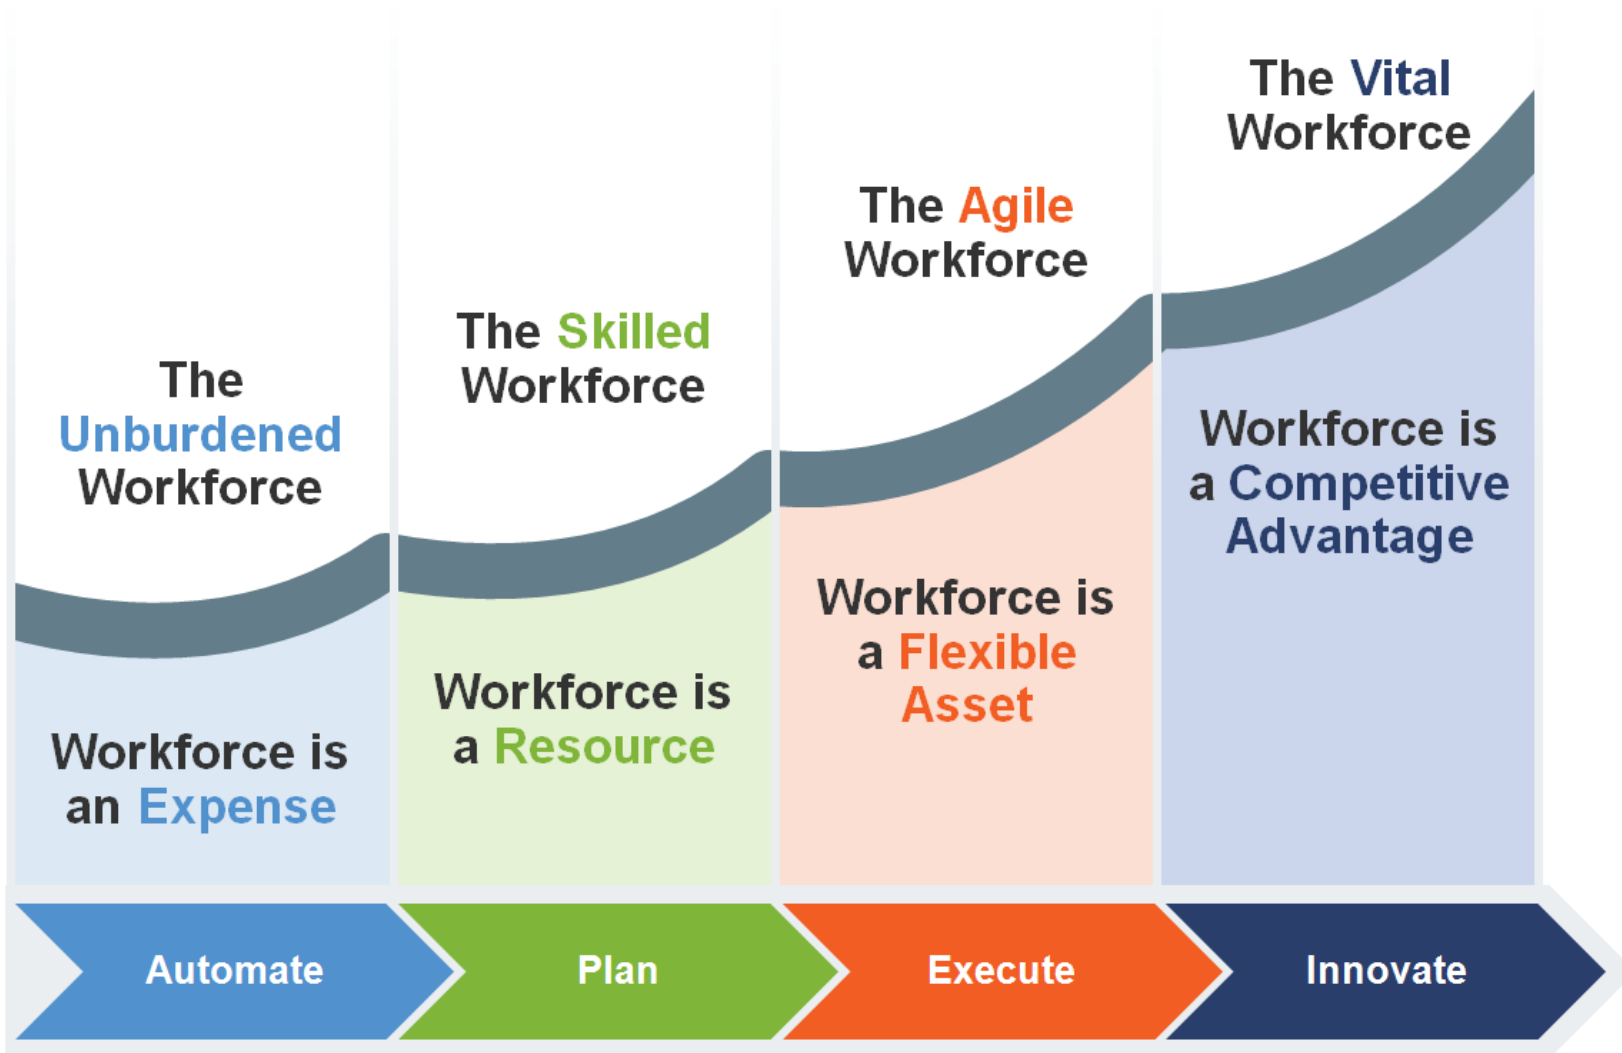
The Unburdened Workforce

Workforce is an Expense

The Skilled Workforce

Workforce is a Resource

The Agile Workforce

Workforce is a Flexible Asset

The Vital Workforce

Workforce is a Competitive Advantage

Automate

Plan

Execute

Innovate